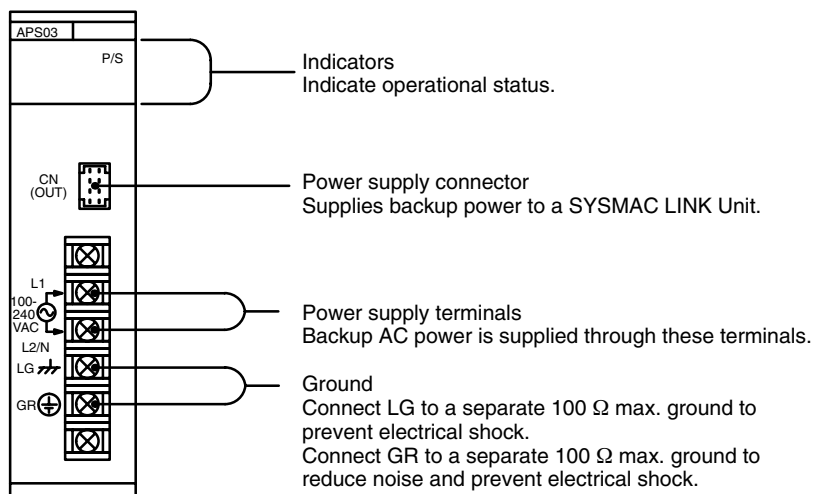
APS03

P/S

Indicators
Indicate operational status.

CN
(OUT)

Power supply connector
Supplies backup power to a SYSMAC LINK Unit.

L1
100-
240
VAC
L2/N
LG
GR

Power supply terminals
Backup AC power is supplied through these terminals.

Ground
Connect LG to a separate 100 Ω max. ground to prevent electrical shock.
Connect GR to a separate 100 Ω max. ground to reduce noise and prevent electrical shock.